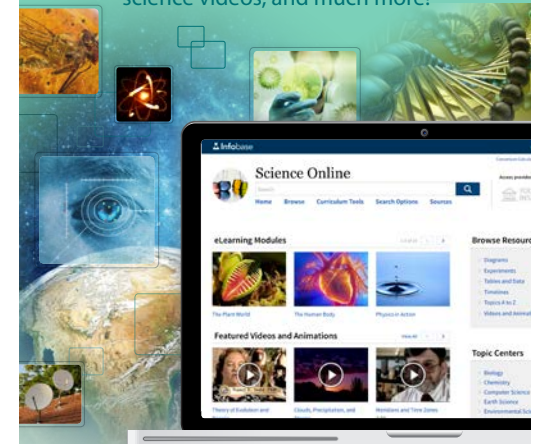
science videos, and much more!

Infobase

Science Online

Search

Home Browse Curriculum Tools Search Options Sources

Access provided

eLearning Modules

The Plant World The Human Body Physics in Action

Featured Videos and Animations

View All

Theory of Evolution and Clouds, Precipitation, and Meridians and Time Zones

Browse Resour

Diagrams
Experiments
Tables and Data
Timelines
Topics A to Z
Videos and Animat

Topic Centers

Biology
Chemistry
Computer Science
Earth Science
Environmental Sci